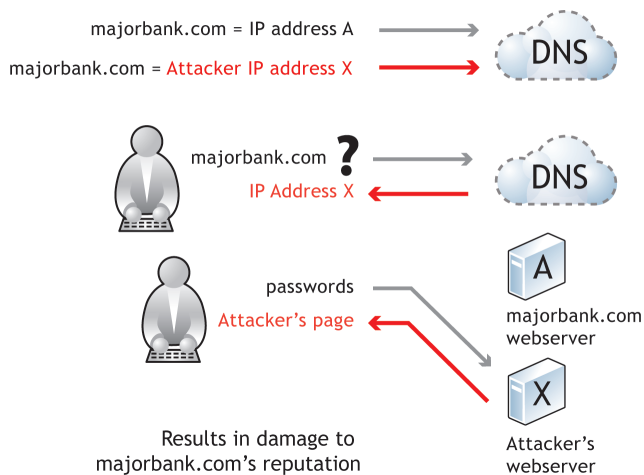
majorbank.com = IP address A

DNS

majorbank.com = Attacker IP address X

majorbank.com ?

DNS

IP Address X

passwords

A

majorbank.com webserver

Attacker's page

X

Attacker's webserver

Results in damage to majorbank.com's reputation